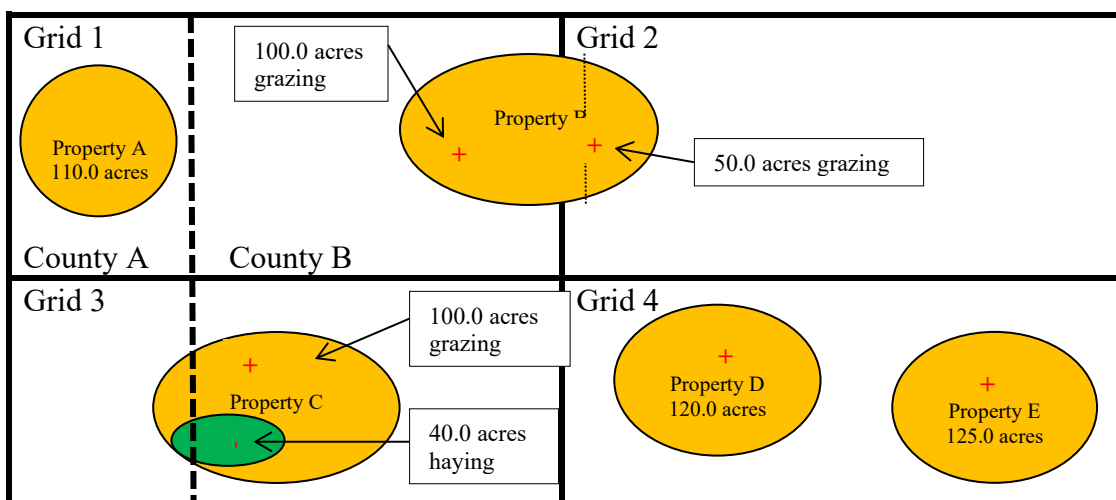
Grid 1

Property A
110.0 acres

County A

County B

100.0 acres grazing

Property B

Grid 2

50.0 acres grazing

Grid 3

100.0 acres grazing

Property C

40.0 acres haying

Grid 4

Property D
120.0 acres

Property E
125.0 acres